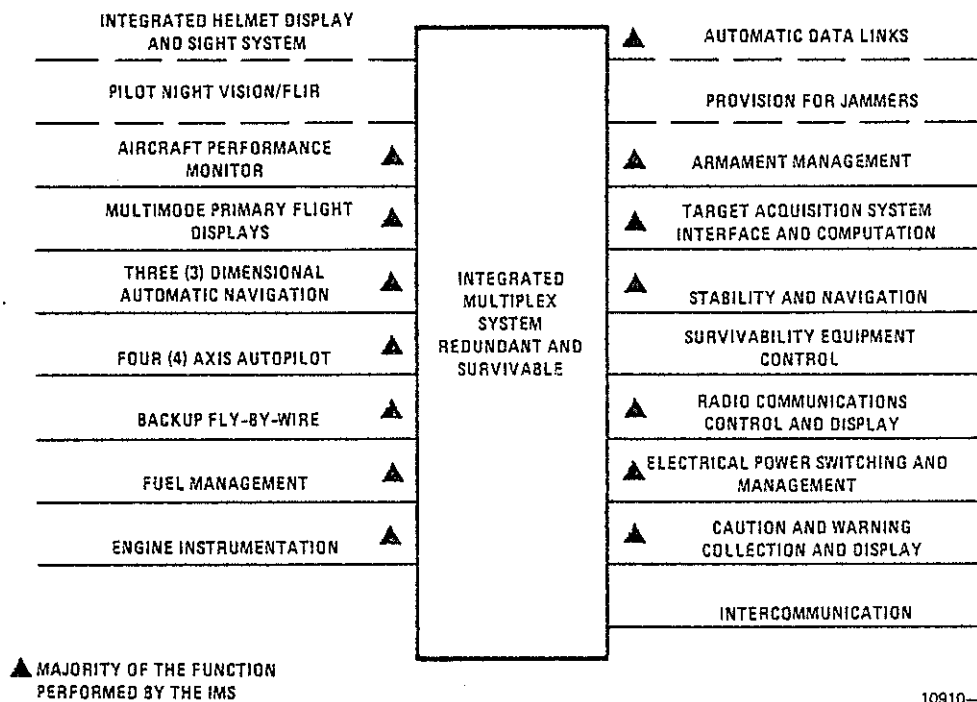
INTEGRATED HELMET DISPLAY AND SIGHT SYSTEM

PILOT NIGHT VISION/FLIR

AIRCRAFT PERFORMANCE MONITOR ▲

MULTIMODE PRIMARY FLIGHT DISPLAYS ▲

THREE (3) DIMENSIONAL AUTOMATIC NAVIGATION ▲

FOUR (4) AXIS AUTOPILOT ▲

BACKUP FLY-BY-WIRE ▲

FUEL MANAGEMENT ▲

ENGINE INSTRUMENTATION ▲

INTEGRATED MULTIPLEX SYSTEM REDUNDANT AND SURVIVABLE

▲ AUTOMATIC DATA LINKS

PROVISION FOR JAMMERS

▲ ARMAMENT MANAGEMENT

▲ TARGET ACQUISITION SYSTEM INTERFACE AND COMPUTATION

▲ STABILITY AND NAVIGATION

SURVIVABILITY EQUIPMENT CONTROL

▲ RADIO COMMUNICATIONS CONTROL AND DISPLAY

▲ ELECTRICAL POWER SWITCHING AND MANAGEMENT

▲ CAUTION AND WARNING COLLECTION AND DISPLAY

INTERCOMMUNICATION

▲ MAJORITY OF THE FUNCTION PERFORMED BY THE IMS

10910–